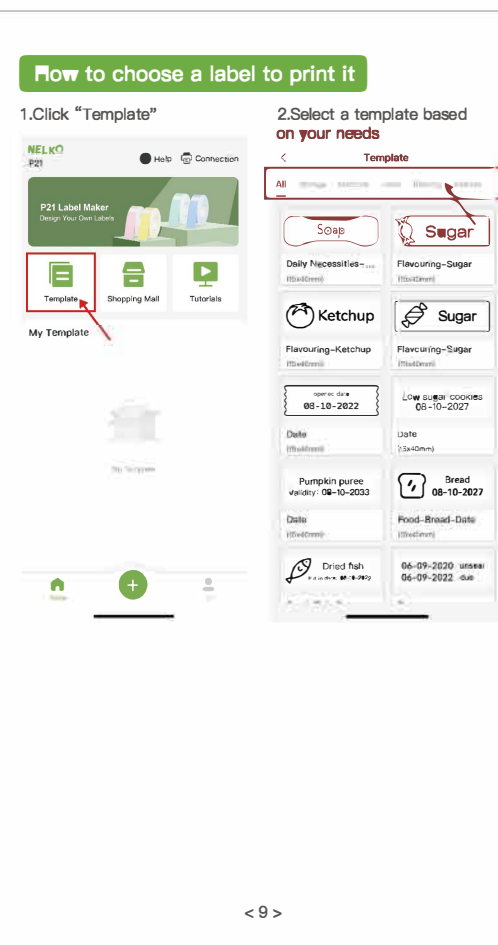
How to choose a label to print it

1.Click "Template"

NELKO
P21
Help
Connection

P21 Label Maker
Design Your Own Labels

Template
Shopping Mall
Tutorials

My Template

2.Select a template based on your needs

<
Template

All

Soap
Sugar
Daily Necessities-...
Flavouring-Sugar

Ketchup
Sugar
Flavouring-Ketchup
Flavouring-Sugar

opened date
08-10-2022
Low sugar cookies
08-10-2027
Date
Date
(15x40mm)

Pumpkin puree
Validity: 08-10-2033
Bread
08-10-2027
Date
Food-Bread-Date

Dried fish
06-09-2020 unseal
06-09-2022 due

< 9 >